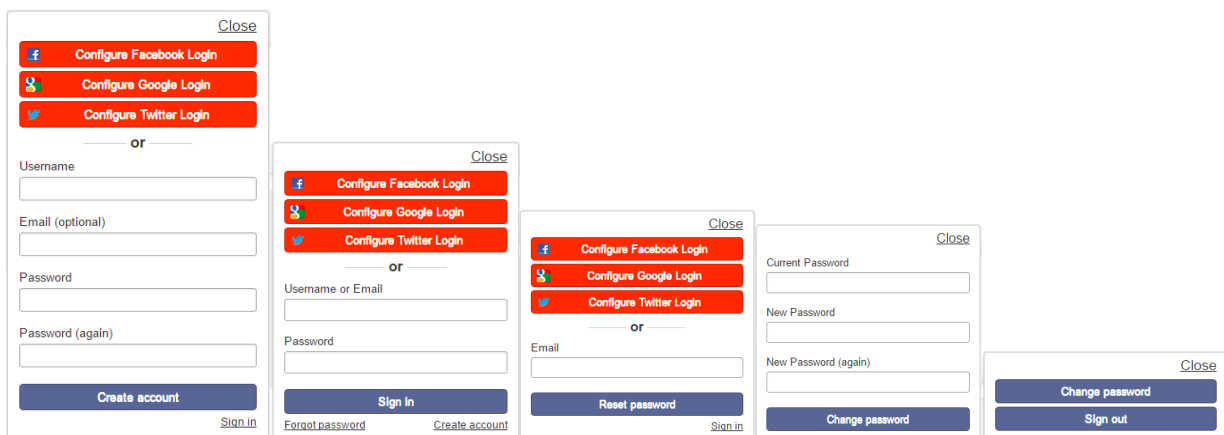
Close
Configure Facebook Login
Configure Google Login
Configure Twitter Login
or
Username
Email (optional)
Password
Password (again)
Create account
Sign in

Close
Configure Facebook Login
Configure Google Login
Configure Twitter Login
or
Username or Email
Password
Sign in
Forgot password
Create account

Close
Configure Facebook Login
Configure Google Login
Configure Twitter Login
or
Email
Reset password
Sign in

Close
Current Password
New Password
New Password (again)
Change password

Close
Change password
Sign out